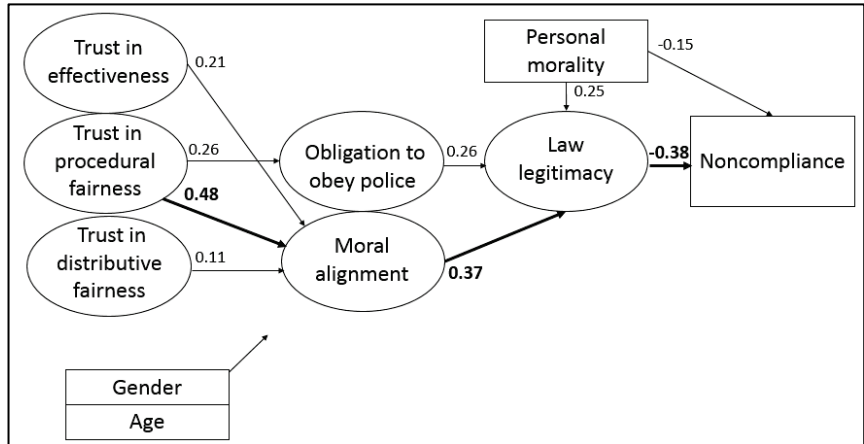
Trust in effectiveness

0.21

Trust in procedural fairness

0.26

0.48

Trust in distributive fairness

0.11

Obligation to obey police

0.26

Moral alignment

0.37

Personal morality

-0.15

0.25

Law legitimacy

-0.38

Noncompliance

Gender

Age